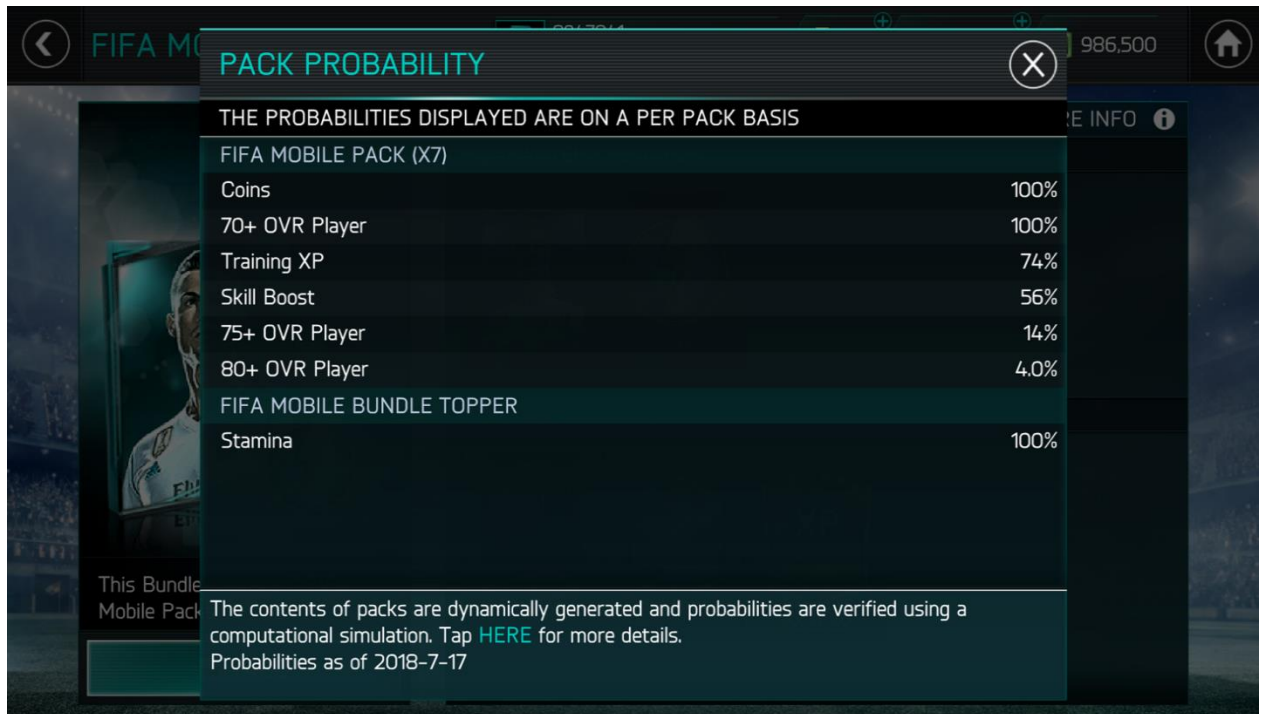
FIFA MO

986,500

RE INFO

PACK PROBABILITY

THE PROBABILITIES DISPLAYED ARE ON A PER PACK BASIS

FIFA MOBILE PACK (X7)

| | |
|---|---|
| Coins | 100% |
| 70+ OVR Player | 100% |
| Training XP | 74% |
| Skill Boost | 56% |
| 75+ OVR Player | 14% |
| 80+ OVR Player | 4.0% |

FIFA MOBILE BUNDLE TOPPER

| | |
|---|---|
| Stamina | 100% |

This Bundle
Mobile Pack

The contents of packs are dynamically generated and probabilities are verified using a computational simulation. Tap HERE for more details.
Probabilities as of 2018-7-17